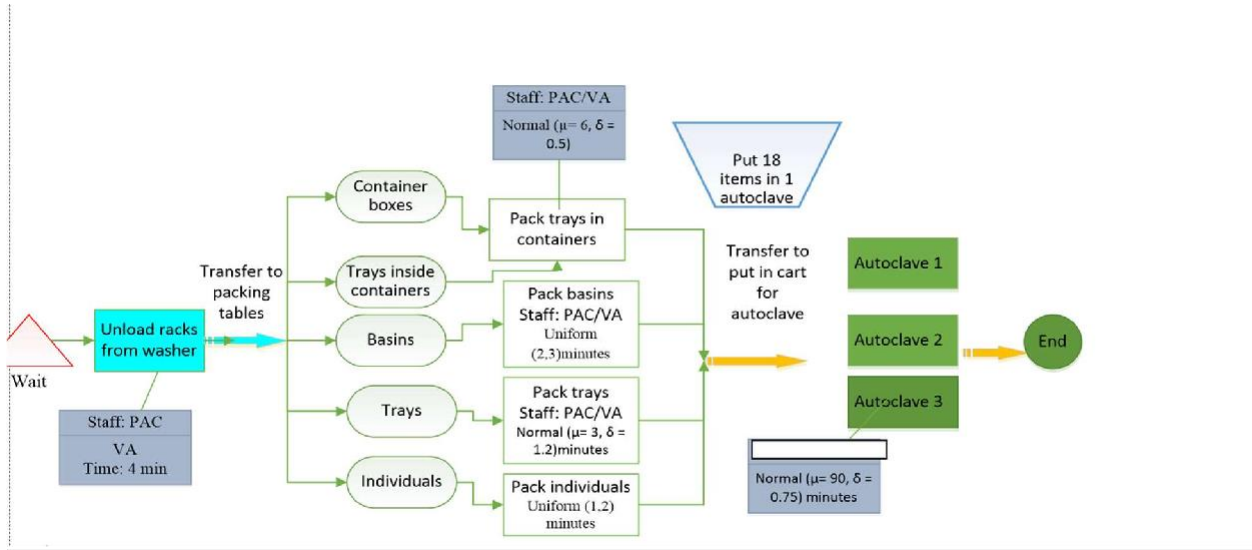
Staff: PAC/VA

Normal (μ= 6, δ = 0.5)

Put 18 items in 1 autoclave

Container boxes

Pack trays in containers

Transfer to packing tables

Trays inside containers

Transfer to put in cart for autoclave

Autoclave 1

Wait

Unload racks from washer

Basins

Pack basins Staff: PAC/VA Uniform (2,3)minutes

Autoclave 2

End

Trays

Pack trays Staff: PAC/VA Normal (μ= 3, δ = 1.2)minutes

Autoclave 3

Staff: PAC

VA Time: 4 min

Individuals

Pack individuals Uniform (1.2) minutes

Normal (μ= 90, δ = 0.75) minutes